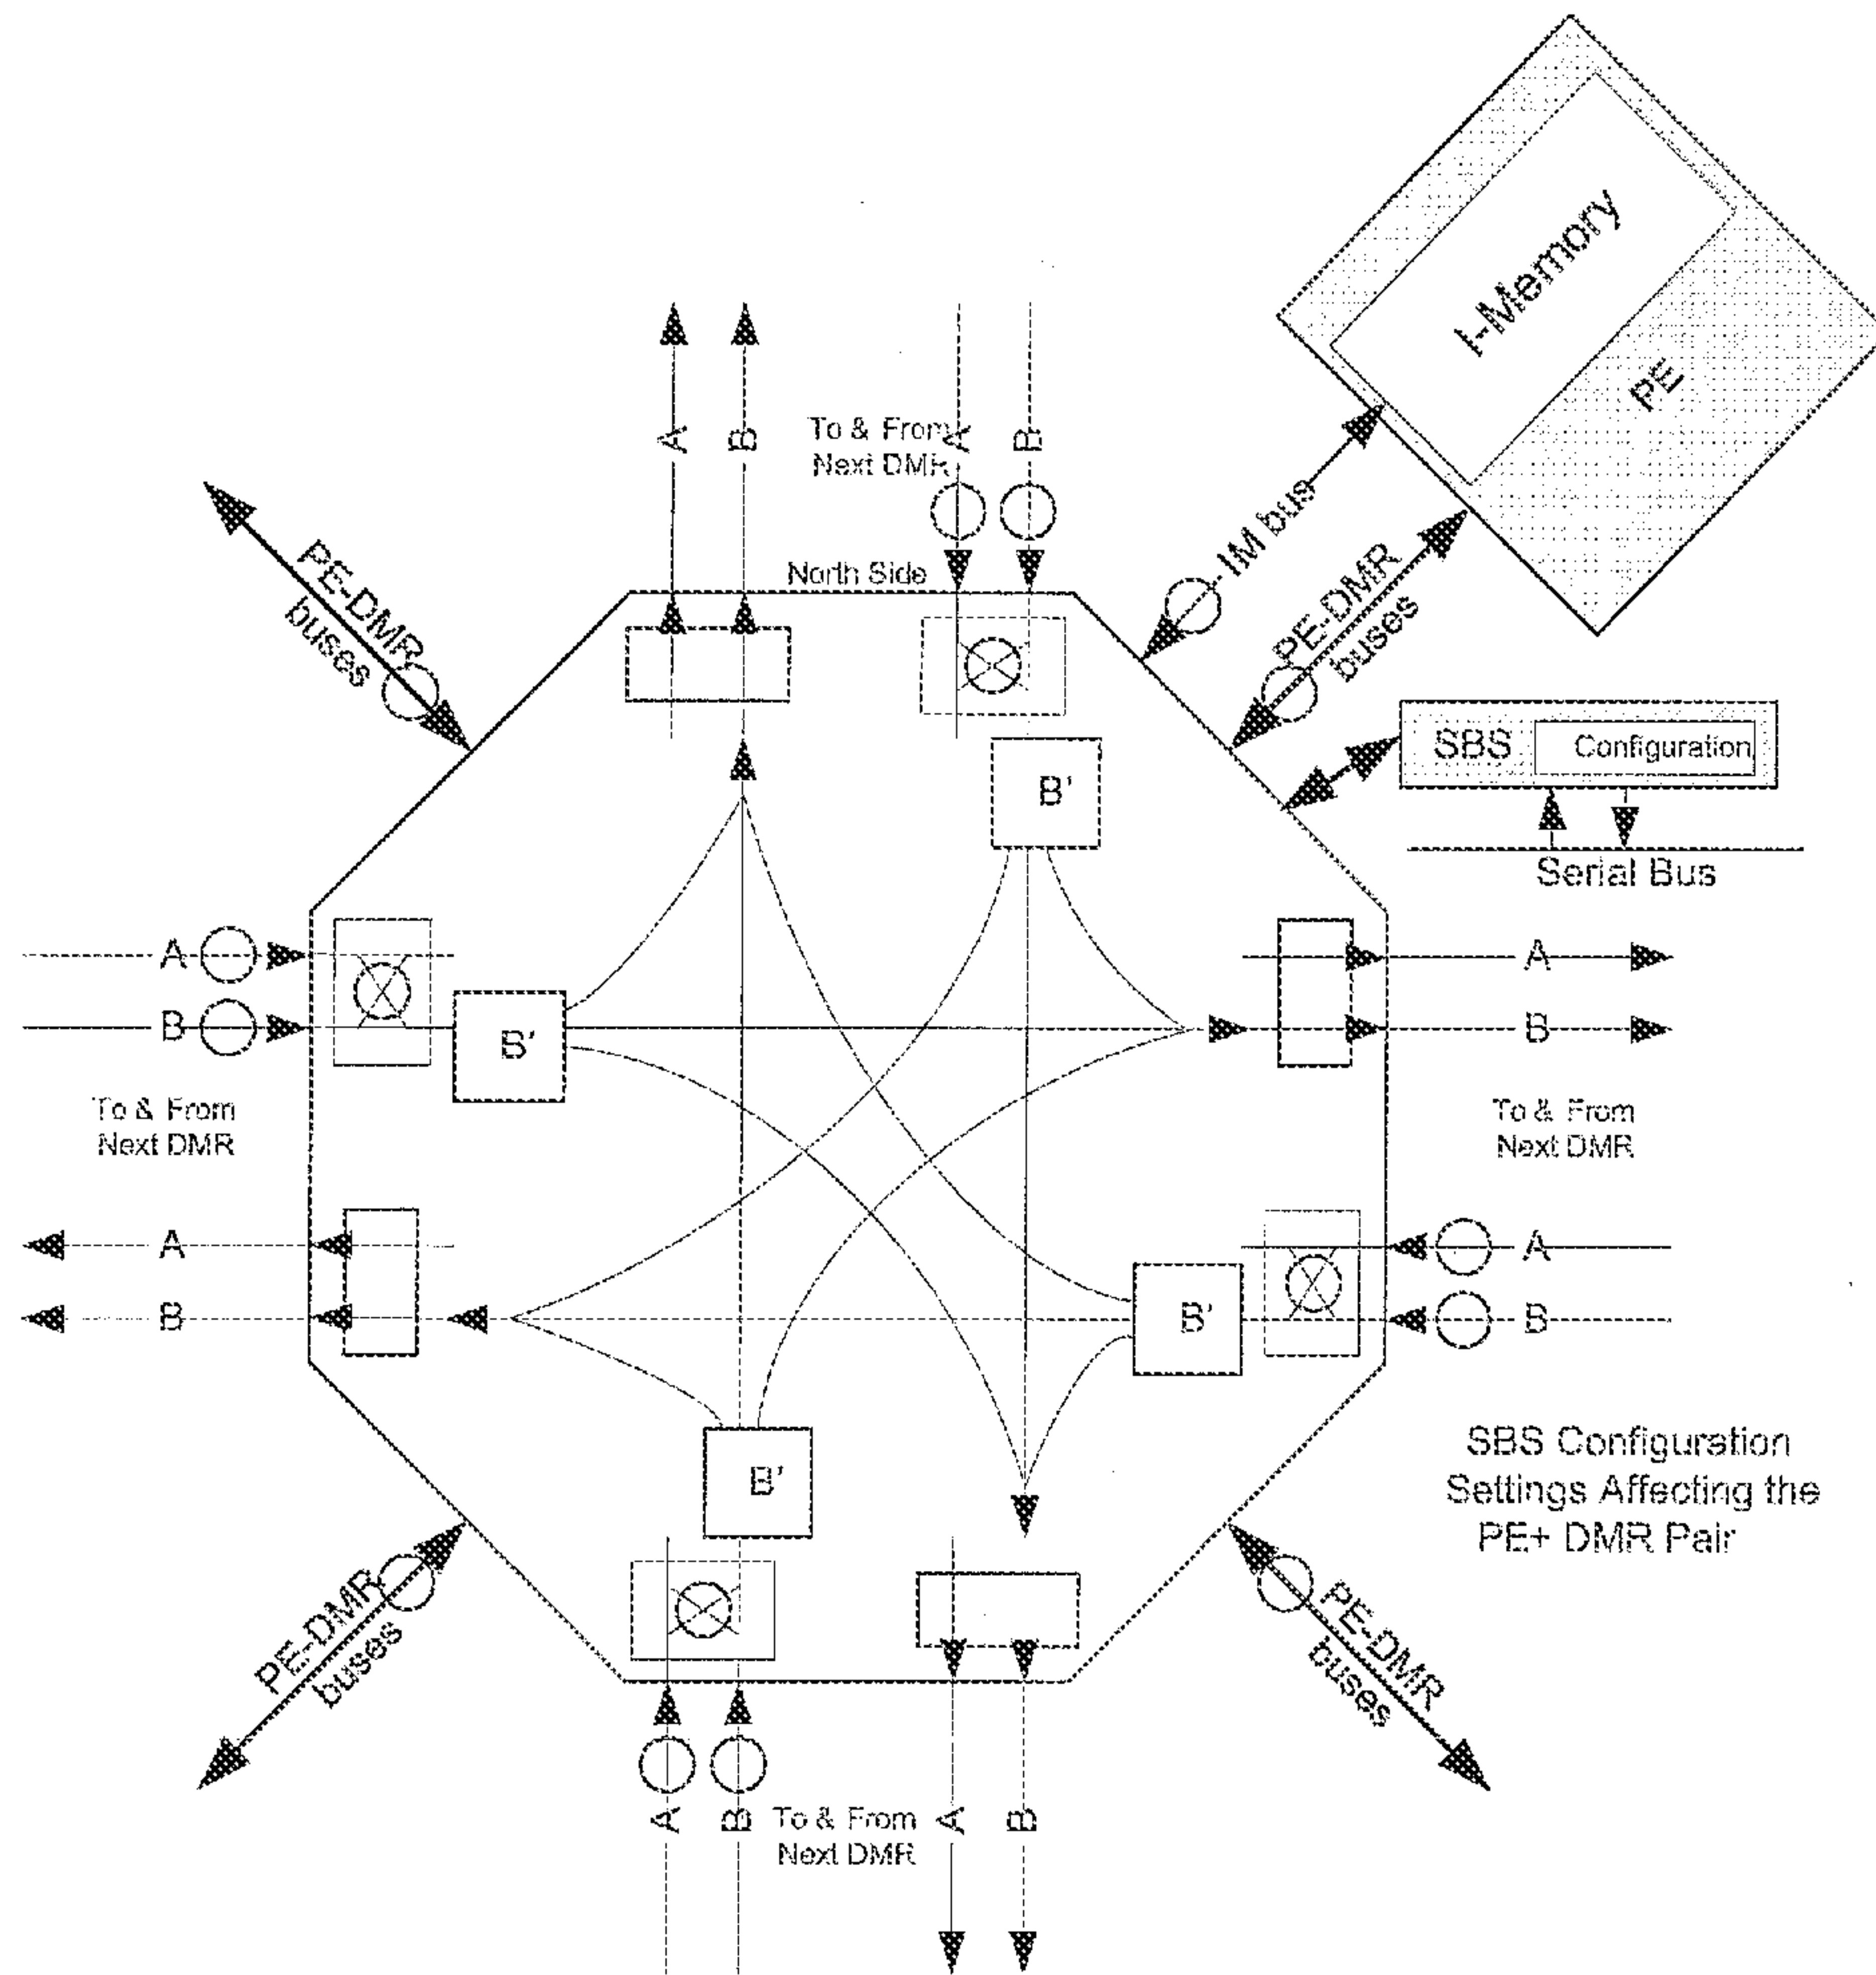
I-Memory
PE

A
B
To & From Next DMR
A
B

PE-DMR buses
IM bus
PE-DMR buses

North Side

SBS
Configuration
Serial Bus

B'

A
B
B'
A
B

To & From Next DMR
To & From Next DMR

A
B
B'
A
B

B'

SBS Configuration Settings Affecting the PE+ DMR Pair

PE-DMR buses
PE-DMR buses

A
B
To & From Next DMR
A
B